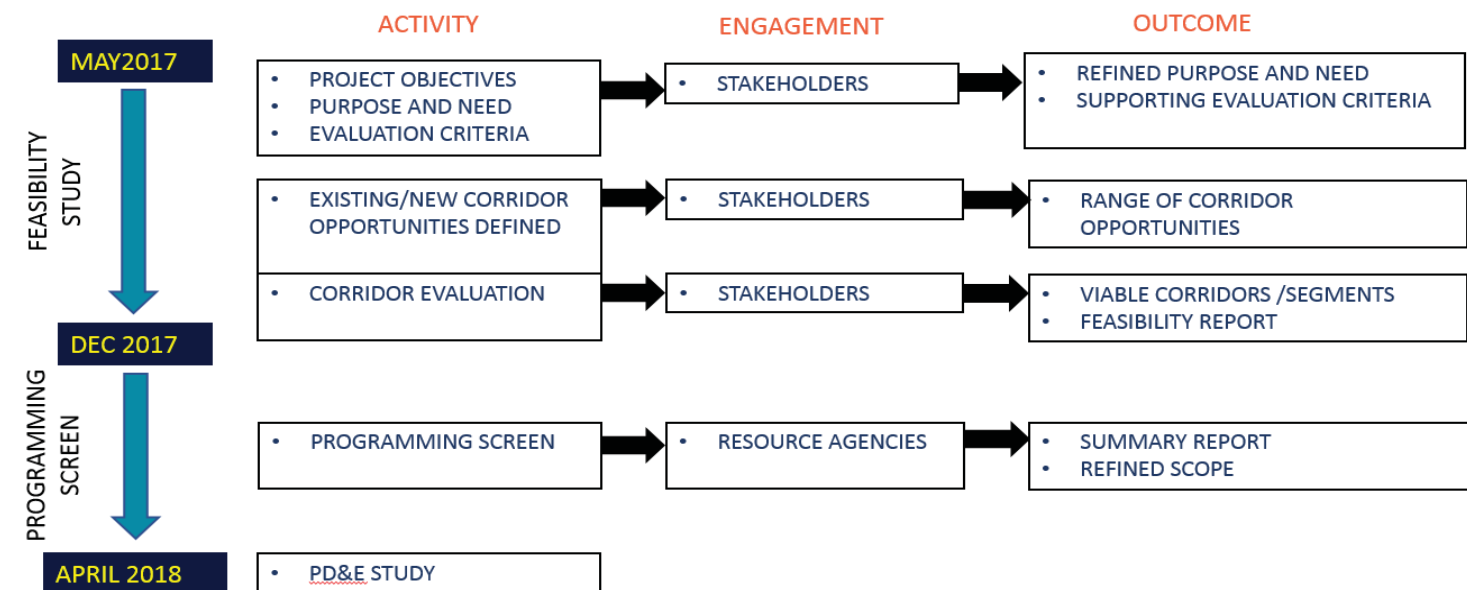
ACTIVITY

ENGAGEMENT

OUTCOME

MAY2017

FEASIBILITY STUDY

- PROJECT OBJECTIVES
- PURPOSE AND NEED
- EVALUATION CRITERIA

- STAKEHOLDERS

- REFINED PURPOSE AND NEED
- SUPPORTING EVALUATION CRITERIA

- EXISTING/NEW CORRIDOR OPPORTUNITIES DEFINED

- STAKEHOLDERS

- RANGE OF CORRIDOR OPPORTUNITIES

- CORRIDOR EVALUATION

- STAKEHOLDERS

- VIABLE CORRIDORS /SEGMENTS
- FEASIBILITY REPORT

DEC 2017

PROGRAMMING SCREEN

- PROGRAMMING SCREEN

- RESOURCE AGENCIES

- SUMMARY REPORT
- REFINED SCOPE

APRIL 2018

- PD&E STUDY